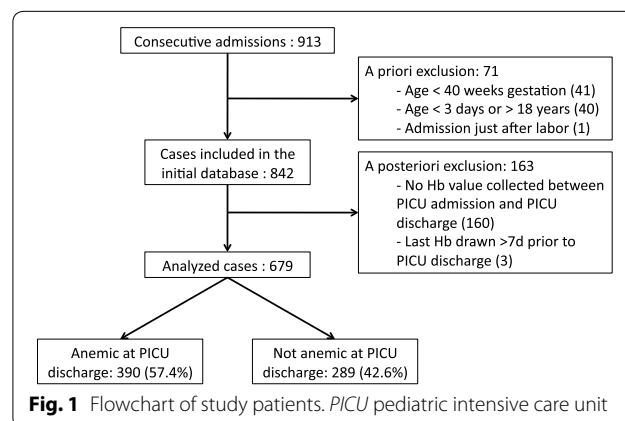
Consecutive admissions : 913

A priori exclusion: 71
- Age < 40 weeks gestation (41)
- Age < 3 days or > 18 years (40)
- Admission just after labor (1)

Cases included in the initial database : 842

A posteriori exclusion: 163
- No Hb value collected between PICU admission and PICU discharge (160)
- Last Hb drawn >7d prior to PICU discharge (3)

Analyzed cases : 679

Anemic at PICU discharge: 390 (57.4%)

Not anemic at PICU discharge: 289 (42.6%)

**Fig. 1** Flowchart of study patients. *PICU* pediatric intensive care unit